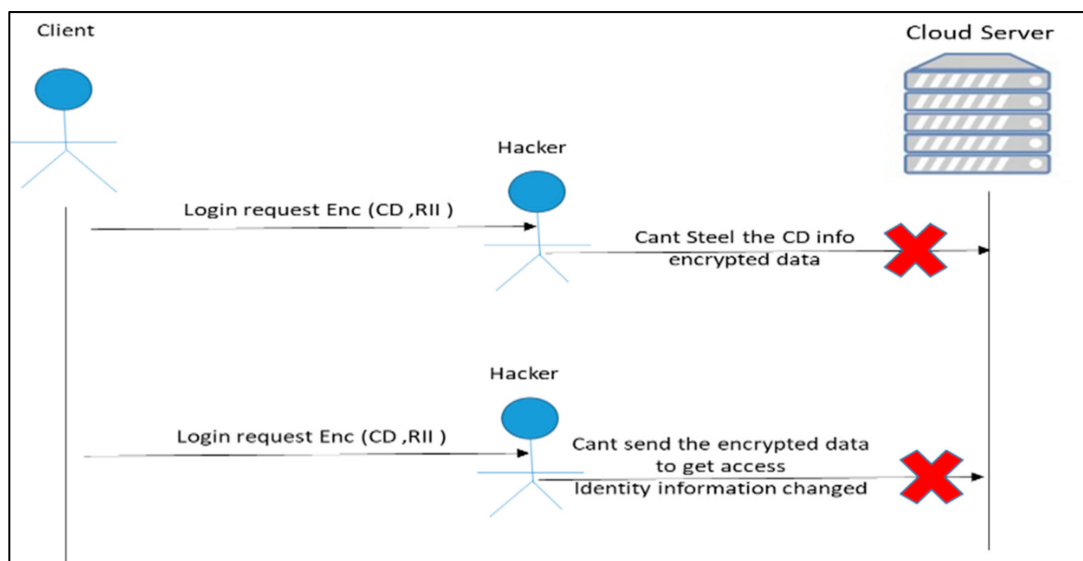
Client

Cloud Server

Hacker

Login request Enc (CD ,RII )

Cant Steel the CD info
encrypted data

Hacker

Login request Enc (CD ,RII )

Cant send the encrypted data
to get access
Identity information changed